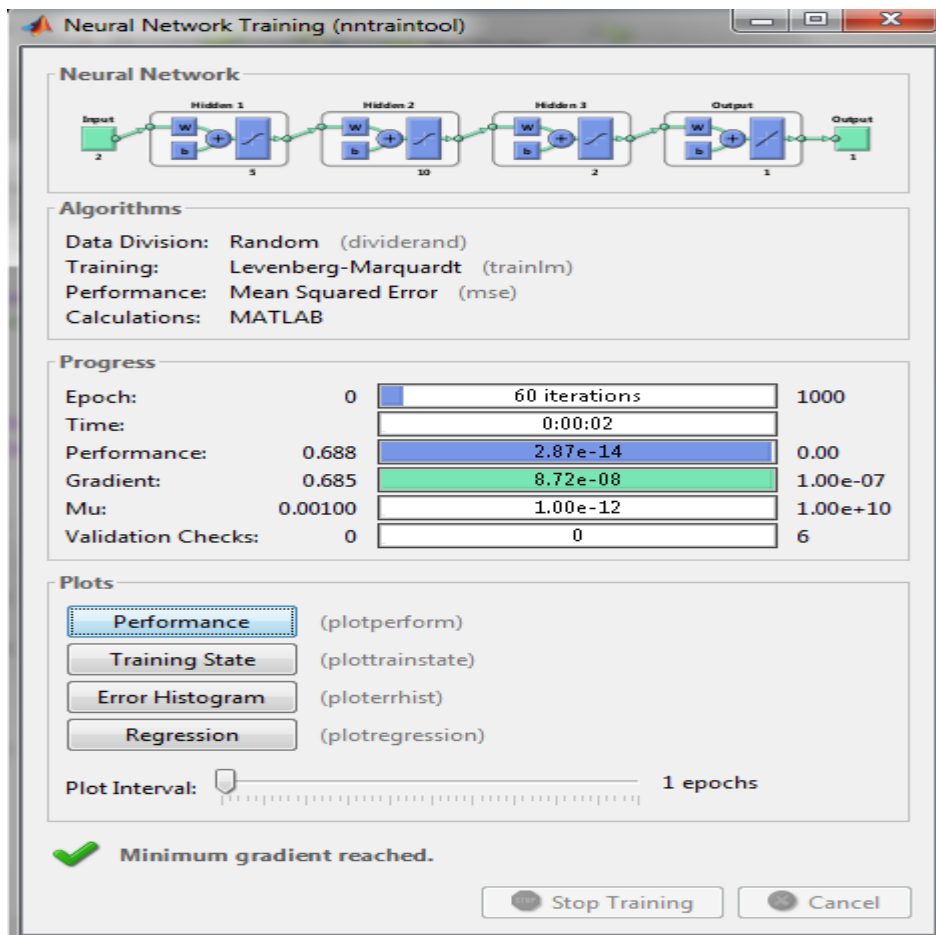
Neural Network Training (nntraintool)

Neural Network

Input
2
Hidden 1
W
b
5
Hidden 2
W
b
10
Hidden 3
W
b
2
Output
W
b
1
Output
1

Algorithms

Data Division: Random (dividerand)
Training: Levenberg-Marquardt (trainlm)
Performance: Mean Squared Error (mse)
Calculations: MATLAB

Progress

| | | | |
|---|---|---|---|
| Epoch: | 0 | 60 iterations | 1000 |
| Time: | | 0:00:02 | |
| Performance: | 0.688 | 2.87e-14 | 0.00 |
| Gradient: | 0.685 | 8.72e-08 | 1.00e-07 |
| Mu: | 0.00100 | 1.00e-12 | 1.00e+10 |
| Validation Checks: | 0 | 0 | 6 |

Plots

Performance (plotperform)
Training State (plottrainstate)
Error Histogram (ploterrhist)
Regression (plotregression)

Plot Interval: 1 epochs

Minimum gradient reached.

Stop Training
Cancel